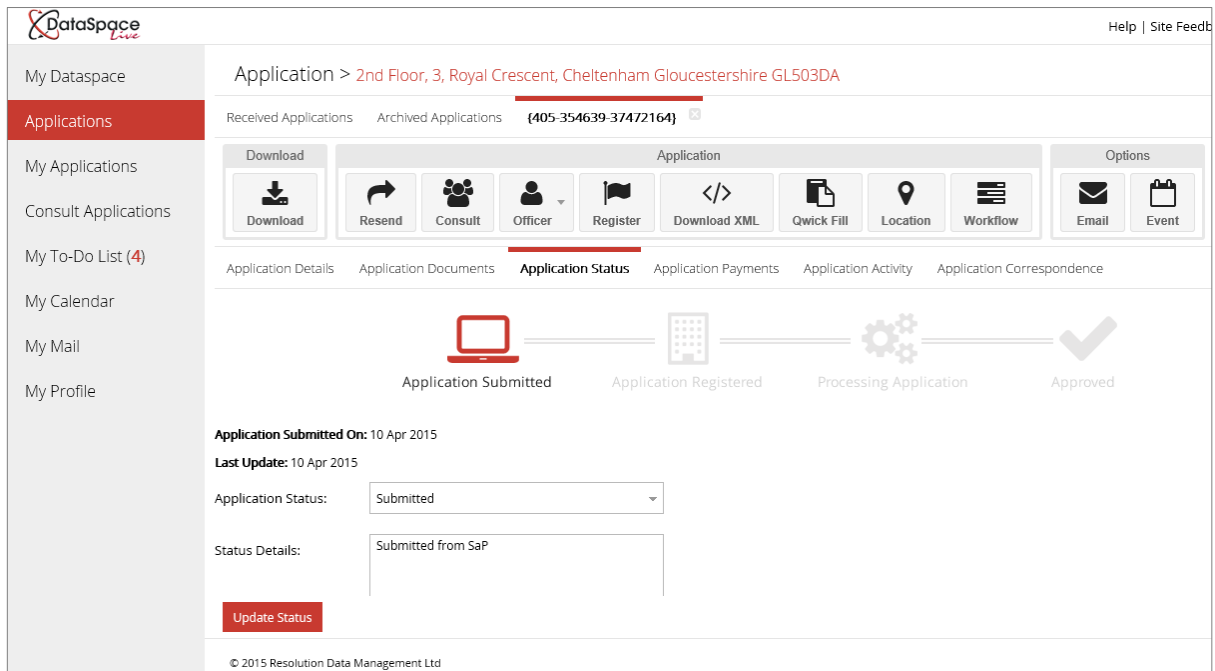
DataSpace Live

Help | Site Feedb

My Dataspace
Applications
My Applications
Consult Applications
My To-Do List (4)
My Calendar
My Mail
My Profile

Application > 2nd Floor, 3, Royal Crescent, Cheltenham Gloucestershire GL503DA

Received Applications Archived Applications {405-354639-37472164}

Download
Download

Application
Resend Consult Officer Register Download XML Qwick Fill Location Workflow

Options
Email Event

Application Details Application Documents Application Status Application Payments Application Activity Application Correspondence

Application Submitted Application Registered Processing Application Approved

Application Submitted On: 10 Apr 2015

Last Update: 10 Apr 2015

Application Status: Submitted

Status Details: Submitted from SaP

Update Status

© 2015 Resolution Data Management Ltd